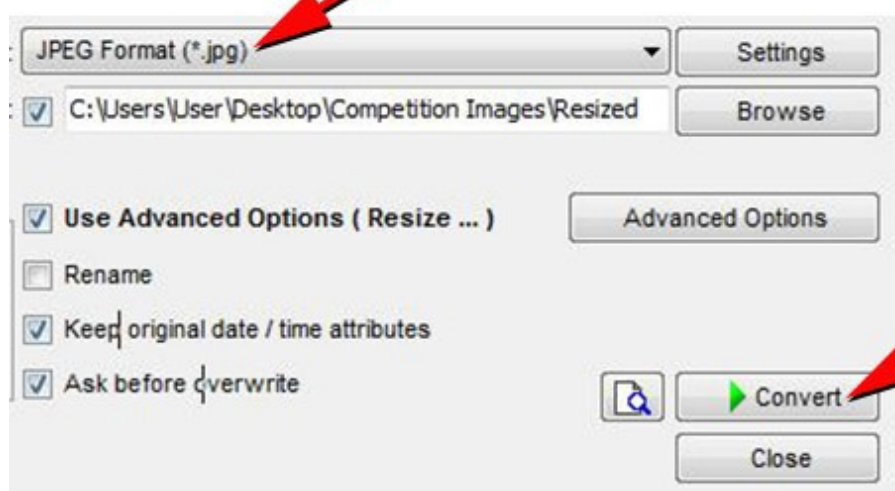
JPEG Format (*.jpg)

Settings

C:\Users\User\Desktop\Competition Images\Resized

Browse

Use Advanced Options ( Resize ... )

Advanced Options

Rename

Keep original date / time attributes

Ask before overwrite

Convert

Close